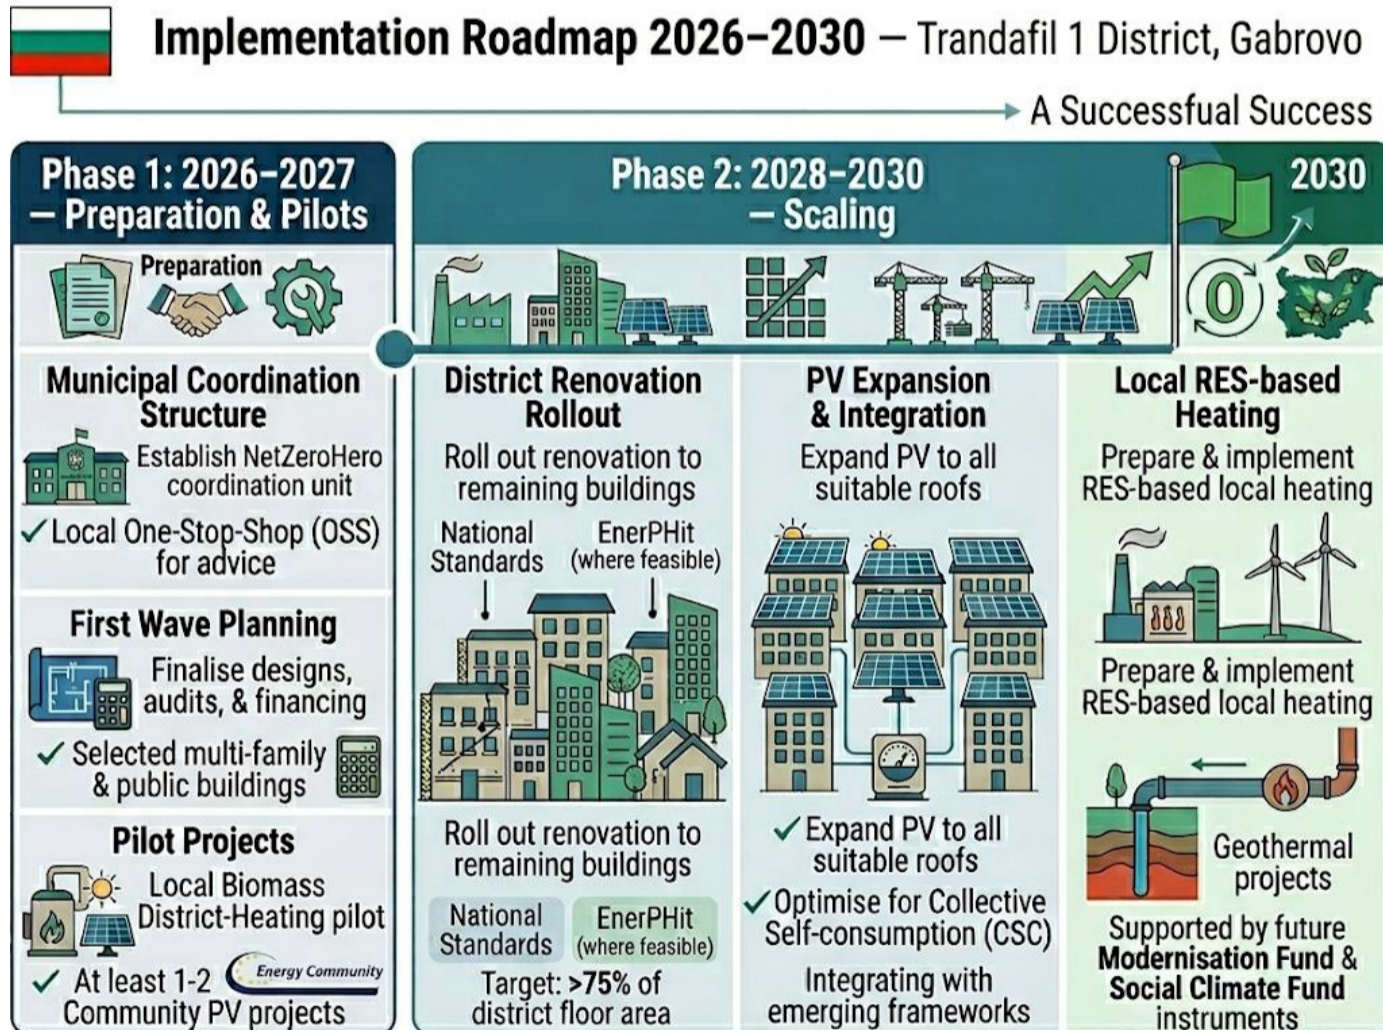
Implementation Roadmap 2026–2030 – Trandafil 1 District, Gabrovo

A Successful Success

Phase 1: 2026–2027 – Preparation & Pilots

Preparation

Municipal Coordination Structure

Establish NetZeroHero coordination unit

✓ Local One-Stop-Shop (OSS) for advice

First Wave Planning

Finalise designs, audits, & financing

✓ Selected multi-family & public buildings

Pilot Projects

Local Biomass District-Heating pilot

✓ At least 1-2 Community PV projects

Energy Community

Phase 2: 2028–2030 – Scaling

2030

District Renovation Rollout

Roll out renovation to remaining buildings

National Standards

EnerPHit (where feasible)

Roll out renovation to remaining buildings

National Standards

EnerPHit (where feasible)

Target: >75% of district floor area

PV Expansion & Integration

Expand PV to all suitable roofs

✓ Expand PV to all suitable roofs

✓ Optimise for Collective Self-consumption (CSC)

Integrating with emerging frameworks

Local RES-based Heating

Prepare & implement RES-based local heating

Prepare & implement RES-based local heating

Geothermal projects

Supported by future Modernisation Fund & Social Climate Fund instruments